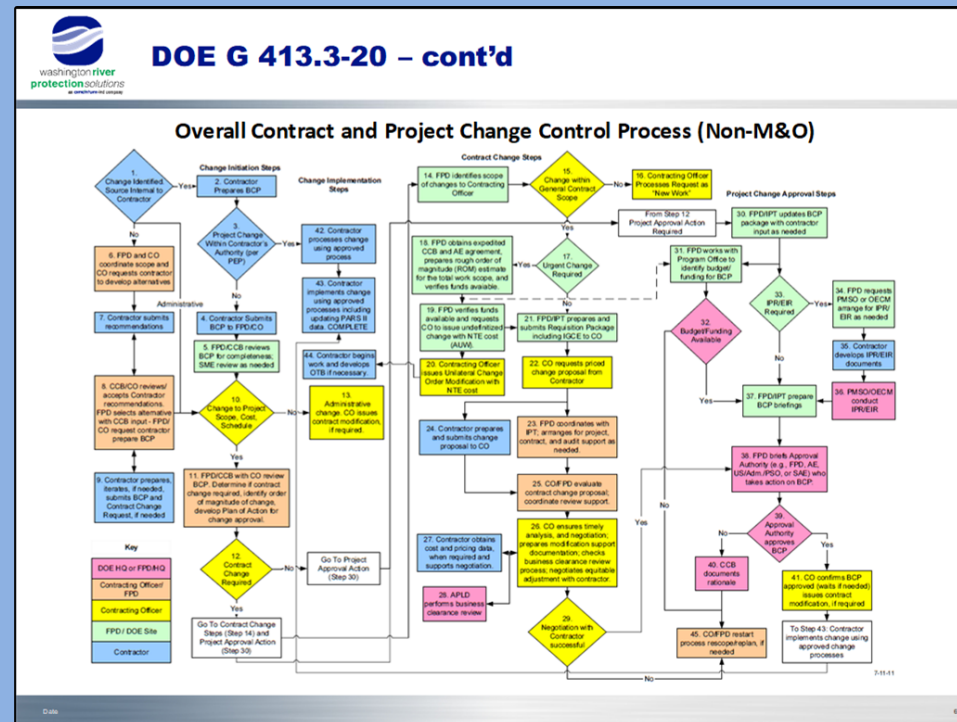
washington river protection solutions
an AECOM-led company

DOE G 413.3-20 – cont'd

Overall Contract and Project Change Control Process (Non-M&O)

Change Initiation Steps

Change Implementation Steps

Contract Change Steps

Project Change Approval Steps

1. Change Identified. Source Internal to Contractor

Yes

No

2. Contractor Prepares BCP

3. Project Change Within Contractor's Authority (per PEP)

Yes

No

6. FPD and CO coordinate scope and CO requests contractor to develop alternatives

Administrative

7. Contractor submits recommendations

4. Contractor Submits BCP to FPD/CO

5. FPD/CCB reviews BCP for completeness; SME review as needed

8. CCB/CO reviews/ accepts Contractor recommendations. FPD selects alternative with CCB input - FPD/ CO request contractor prepare BCP

10. Change to Project Scope, Cost, Schedule

9. Contractor prepares, iterates, if needed, submits BCP and Contract Change Request, if needed

11. FPD/CCB with CO review BCP. Determine if contract change required, identify order of magnitude of change, develop Plan of Action for change approval.

12. Contract Change Required

No

Yes

Go To Project Approval Action (Step 30)

Go To Contract Change Steps (Step 14) and Project Approval Action (Step 30)

42. Contractor processes change using approved process

43. Contractor implements change using approved processes including updating PARS II data. COMPLETE

44. Contractor begins work and develops OTB if necessary.

13. Administrative change. CO issues contract modification, if required.

14. FPD identifies scope of changes to Contracting Officer

15. Change within General Contract Scope

No

Yes

16. Contracting Officer Processes Request as "New Work"

From Step 12 Project Approval Action Required

18. FPD obtains expedited CCB and AE agreement, prepares rough order of magnitude (ROM) estimate for the total work scope, and verifies funds available.

17. Urgent Change Required

Yes

No

19. FPD verifies funds available and requests CO to issue undefinitized change with NTE cost (AUW).

21. FPD/IPT prepares and submits Requisition Package including IGCE to CO

20. Contracting Officer issues Unilateral Change Order Modification with NTE cost

22. CO requests priced change proposal from Contractor

23. FPD coordinates with IPT; arranges for project, contract, and audit support as needed.

24. Contractor prepares and submits change proposal to CO

25. CO/FPD evaluate contract change proposal, coordinate review support.

26. CO ensures timely analysis, and negotiation; prepares modification support documentation; checks business clearance review process; negotiates equitable adjustment with contractor.

27. Contractor obtains cost and pricing data, when required and supports negotiation.

28. APLD performs business clearance review

29. Negotiation with Contractor successful

Yes

No

30. FPD/IPT updates BCP package with contractor input as needed

31. FPD works with Program Office to identify budget/ funding for BCP

32. Budget/Funding Available

33. IPR/EIR Required

Yes

No

34. FPD requests PMSO or OECM arrange for IPR/ EIR as needed

35. Contractor develops IPR/EIR documents

36. PMSO/OECM conduct IPR/EIR

37. FPD/IPT prepare BCP briefings

38. FPD briefs Approval Authority (e.g., FPD, AE, US/Adm./PSO, or SAE) who takes action on BCP.

39. Approval Authority approves BCP

No

Yes

40. CCB documents rationale

41. CO confirms BCP approved (waits if needed) issues contract modification, if required

45. CO/FPD restart process rescope/replan, if needed

To Step 43: Contractor implements change using approved change processes

Key

DOE HQ or FPD/HQ

Contracting Officer/ FPD

Contracting Officer

FPD / DOE Site

Contractor

7-11-11

Date

6